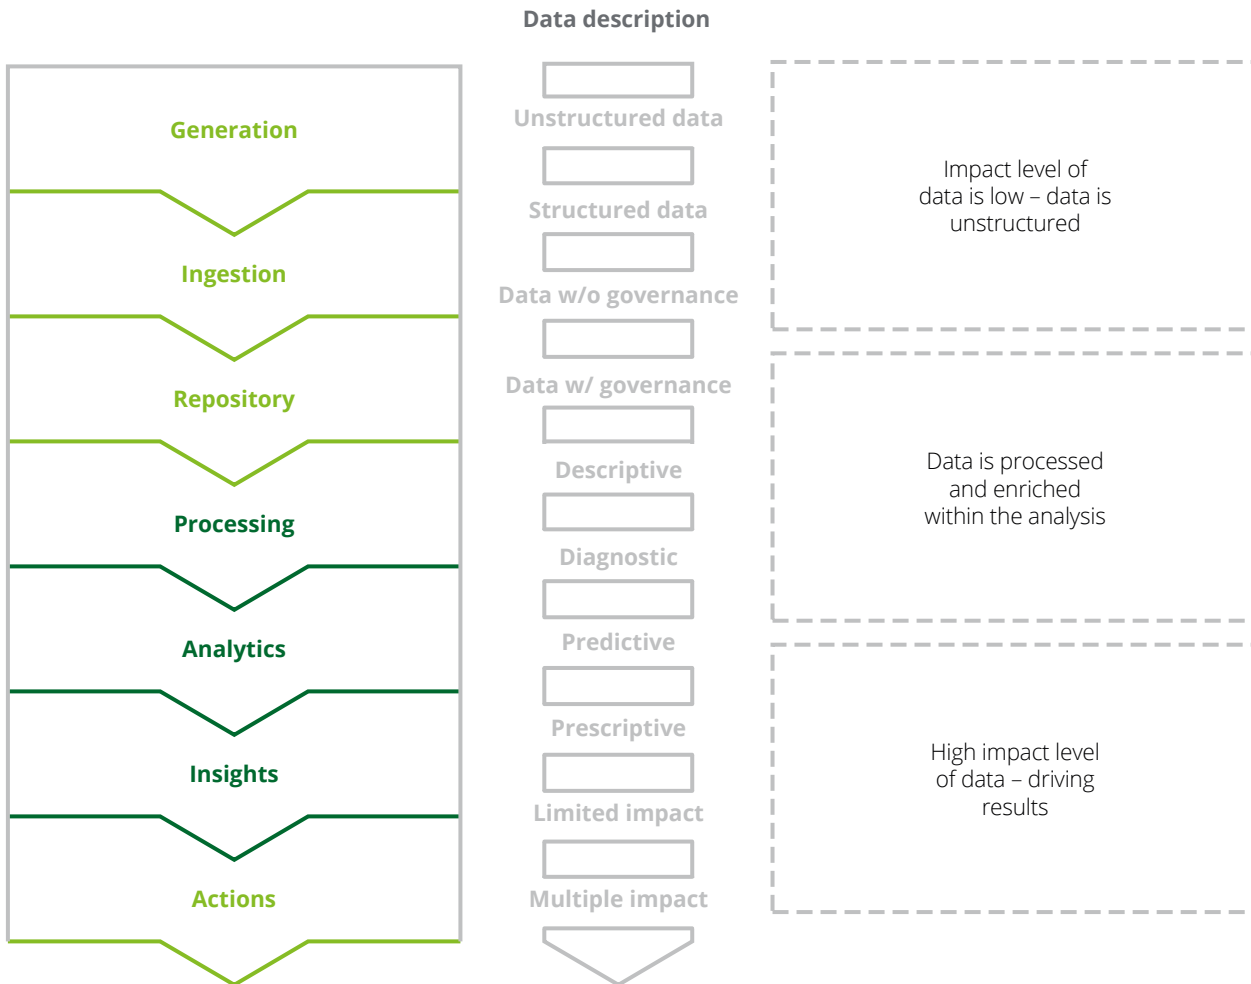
Data description

Generation

Ingestion

Repository

Processing

Analytics

Insights

Actions

Unstructured data

Structured data

Data w/o governance

Data w/ governance

Descriptive

Diagnostic

Predictive

Prescriptive

Limited impact

Multiple impact

Impact level of data is low – data is unstructured

Data is processed and enriched within the analysis

High impact level of data – driving results